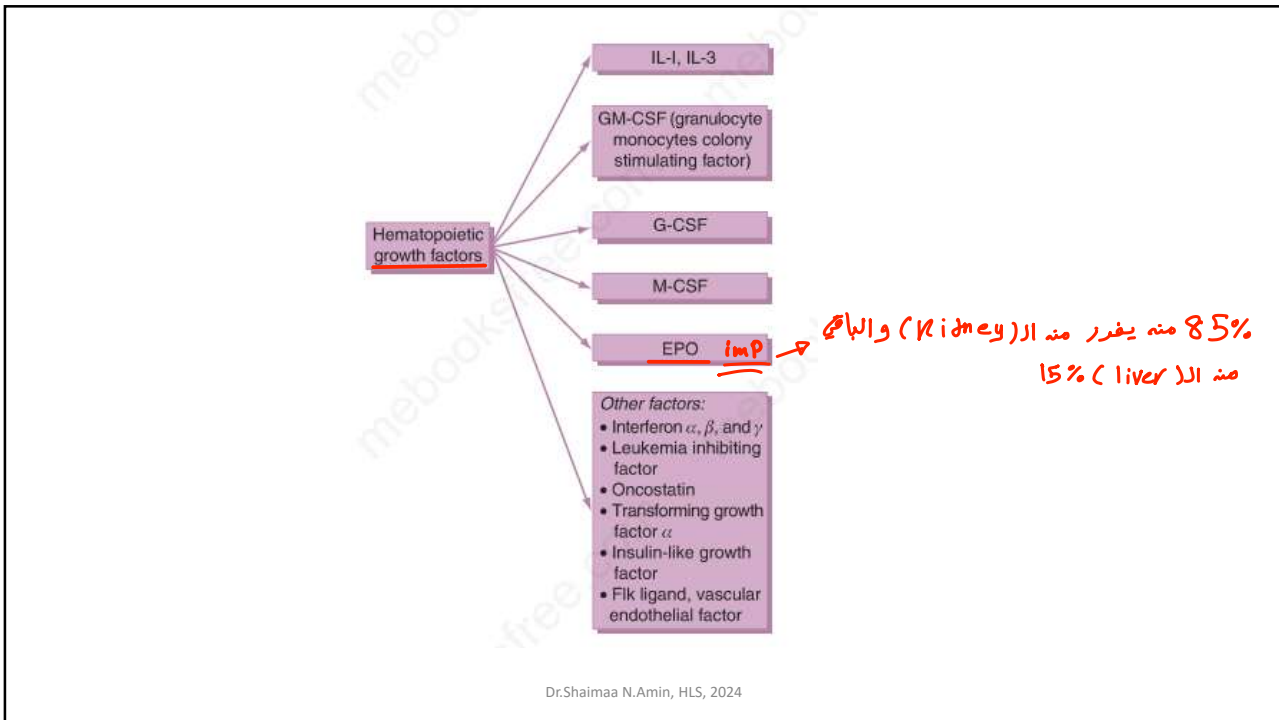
Hematopoietic growth factors

IL-I, IL-3

GM-CSF (granulocyte monocytes colony stimulating factor)

G-CSF

M-CSF

EPO imp

85% منه يفرز من ال(kidney) والباقي 15% من ال(liver)

Other factors:
• Interferon $\alpha$, $\beta$, and $\gamma$
• Leukemia inhibiting factor
• Oncostatin
• Transforming growth factor $\alpha$
• Insulin-like growth factor
• Flk ligand, vascular endothelial factor

mebooksfree.com

Dr.Shaimaa N.Amin, HLS, 2024